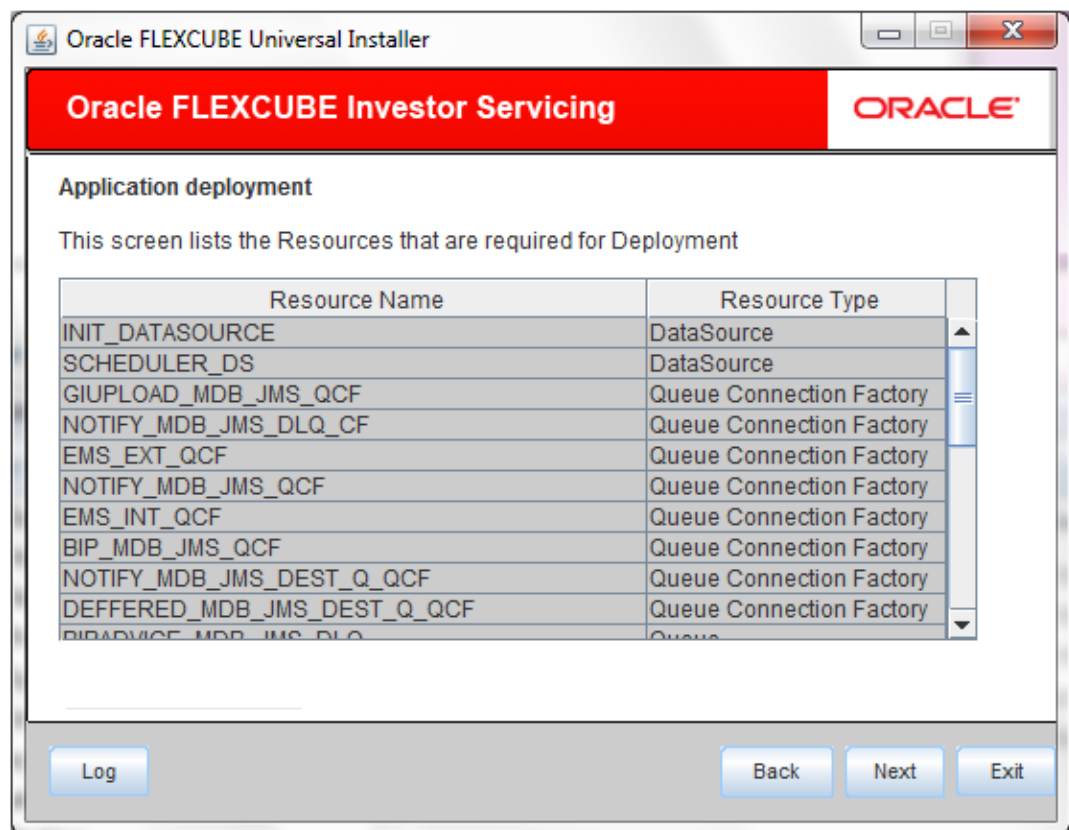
Oracle FLEXCUBE Universal Installer

Oracle FLEXCUBE Investor Servicing

ORACLE

Application deployment

This screen lists the Resources that are required for Deployment

| Resource Name | Resource Type |
|---|---|
| INIT_DATASOURCE | DataSource |
| SCHEDULER_DS | DataSource |
| GIUPLOAD_MDB_JMS_QCF | Queue Connection Factory |
| NOTIFY_MDB_JMS_DLQ_CF | Queue Connection Factory |
| EMS_EXT_QCF | Queue Connection Factory |
| NOTIFY_MDB_JMS_QCF | Queue Connection Factory |
| EMS_INT_QCF | Queue Connection Factory |
| BIP_MDB_JMS_QCF | Queue Connection Factory |
| NOTIFY_MDB_JMS_DEST_Q_QCF | Queue Connection Factory |
| DEFFERED_MDB_JMS_DEST_Q_QCF | Queue Connection Factory |
| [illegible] | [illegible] |

Log

Back Next Exit